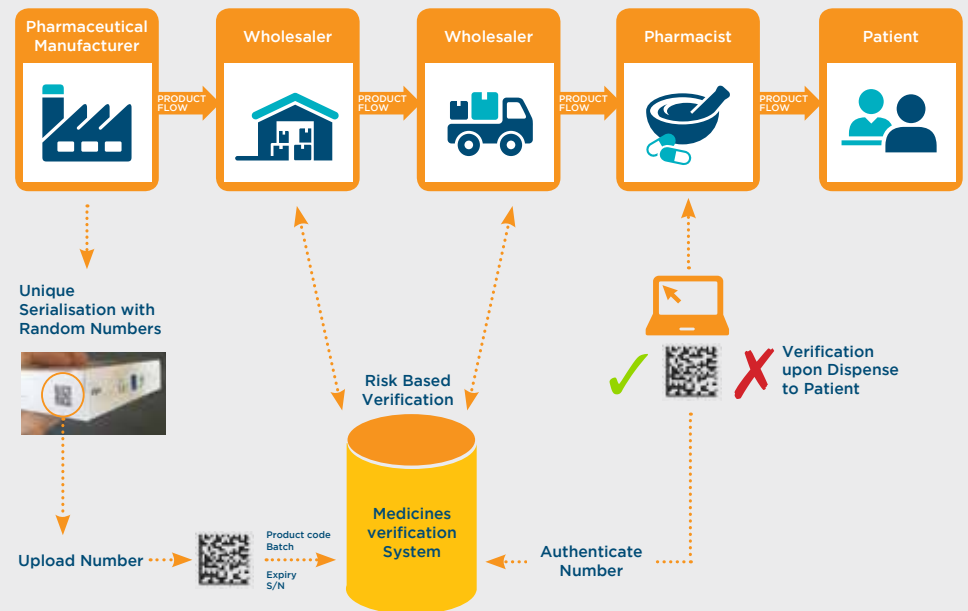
Pharmaceutical Manufacturer

PRODUCT FLOW

Wholesaler

PRODUCT FLOW

Wholesaler

PRODUCT FLOW

Pharmacist

PRODUCT FLOW

Patient

Unique Serialisation with Random Numbers

Risk Based Verification

Verification upon Dispense to Patient

Medicines verification System

Upload Number

Product code
Batch
Expiry
S/N

Authenticate Number